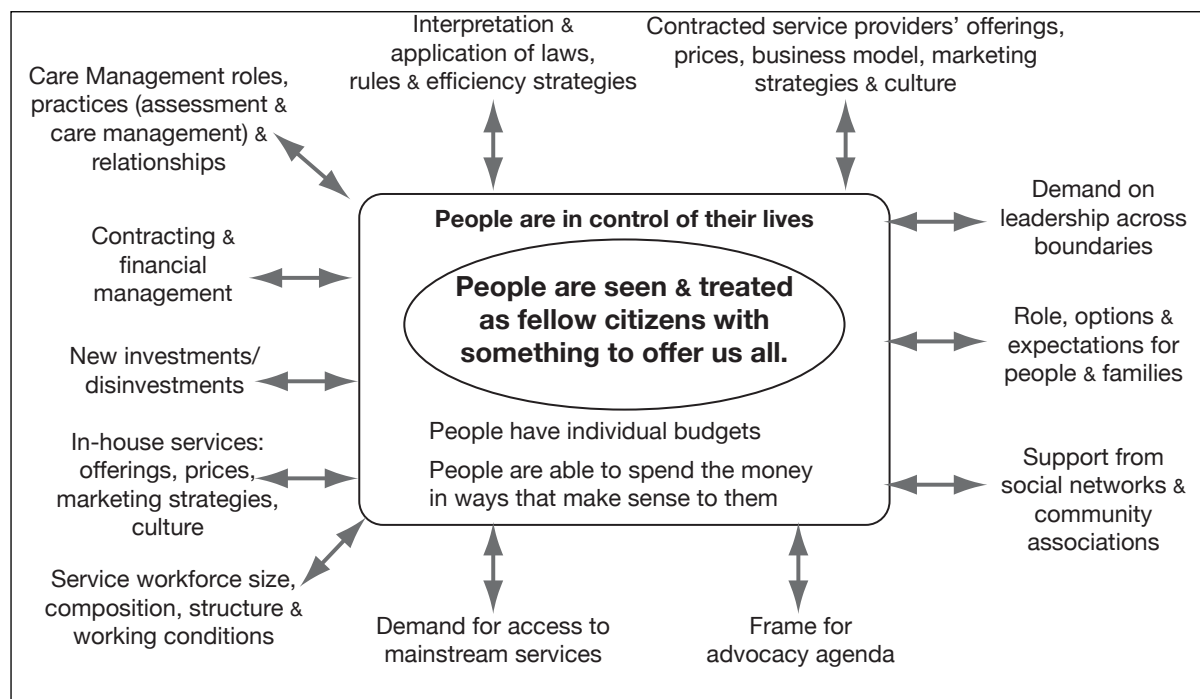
Interpretation & application of laws, rules & efficiency strategies

Contracted service providers' offerings, prices, business model, marketing strategies & culture

Care Management roles, practices (assessment & care management) & relationships

People are in control of their lives

People are seen & treated as fellow citizens with something to offer us all.

People have individual budgets

People are able to spend the money in ways that make sense to them

Demand on leadership across boundaries

Contracting & financial management

Role, options & expectations for people & families

New investments/ disinvestments

In-house services: offerings, prices, marketing strategies, culture

Support from social networks & community associations

Service workforce size, composition, structure & working conditions

Demand for access to mainstream services

Frame for advocacy agenda